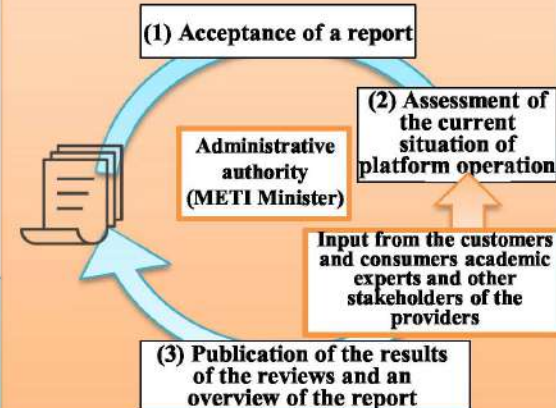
(1) Acceptance of a report

(2) Assessment of the current situation of platform operation

Administrative authority (METI Minister)

Input from the customers and consumers academic experts and other stakeholders of the providers

(3) Publication of the results of the reviews and an overview of the report